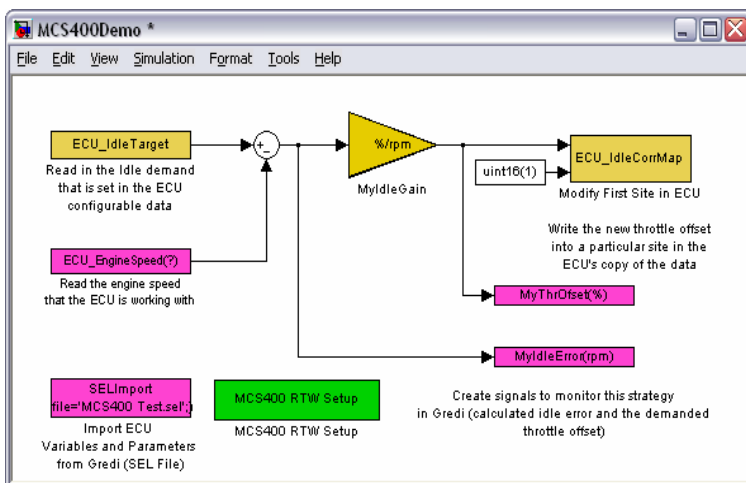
MCS400Demo *

File Edit View Simulation Format Tools Help

ECU_IdleTarget

Read in the Idle demand that is set in the ECU configurable data

+
-

%/rpm

MyIdleGain

ECU_IdleCorrMap

uint16(1)

Modify First Site in ECU

Write the new throttle offset into a particular site in the ECU's copy of the data

ECU_EngineSpeed(?)

Read the engine speed that the ECU is working with

MyThrOfset(%)

MyIdleError(rpm)

SELImport file='MCS400 Test.sel';

Import ECU Variables and Parameters from Gredi (SEL File)

MCS400 RTW Setup

MCS400 RTW Setup

Create signals to monitor this strategy in Gredi (calculated idle error and the demanded throttle offset)